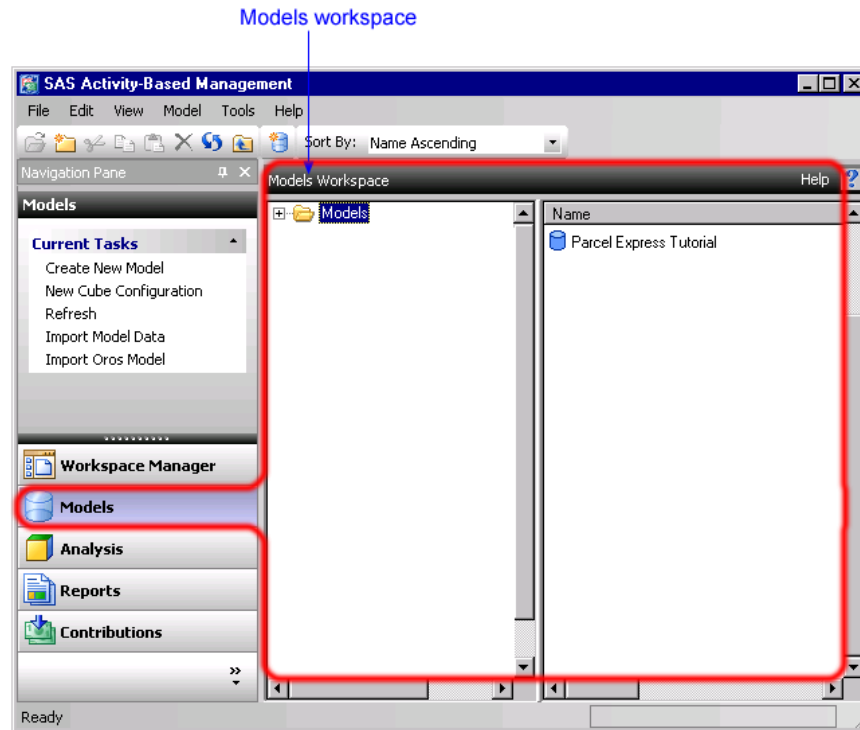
Models workspace

SAS Activity-Based Management

File Edit View Model Tools Help

Sort By: Name Ascending

Navigation Pane

Models

Current Tasks

Create New Model
New Cube Configuration
Refresh
Import Model Data
Import Oros Model

Workspace Manager

Models

Analysis

Reports

Contributions

Models Workspace

Help

Models

Name

Parcel Express Tutorial

Ready